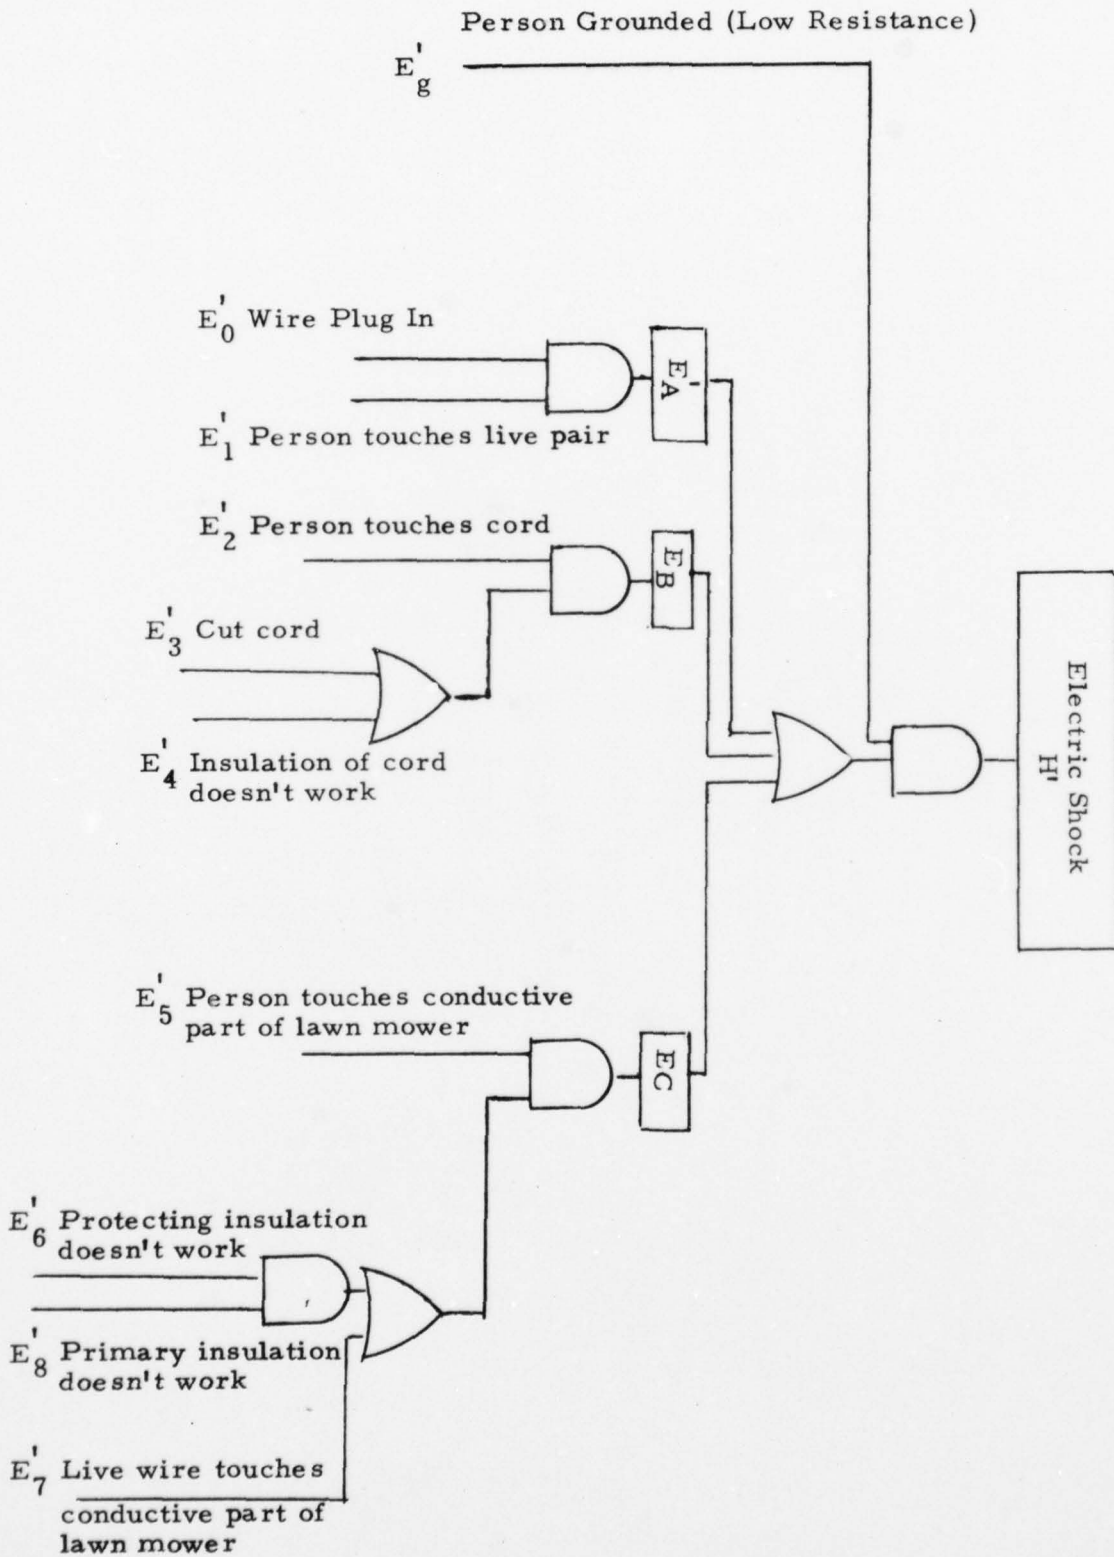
Person Grounded (Low Resistance)

$E_g'$

$E_0'$ Wire Plug In

$E_1'$ Person touches live pair

$E_A'$

$E_2'$ Person touches cord

$E_B$

$E_3'$ Cut cord

$E_4'$ Insulation of cord doesn't work

Electric Shock H'

$E_5'$ Person touches conductive part of lawn mower

EC

$E_6'$ Protecting insulation doesn't work

$E_8'$ Primary insulation doesn't work

$E_7'$ Live wire touches conductive part of lawn mower